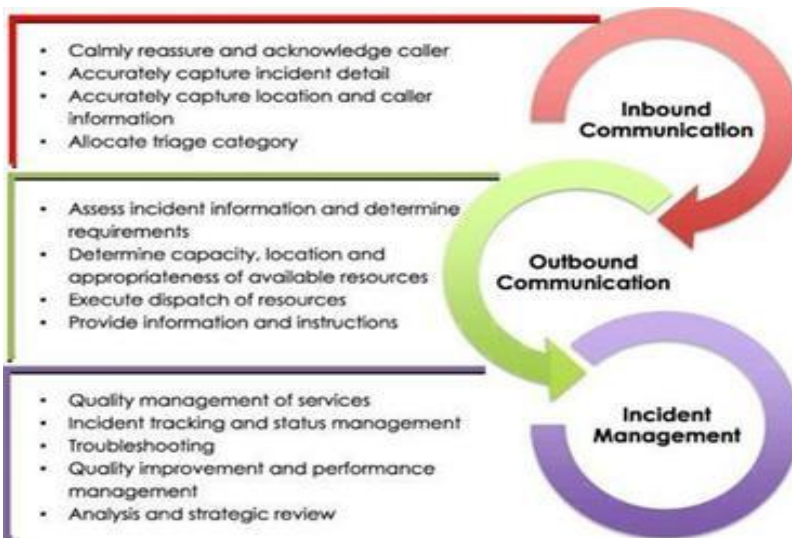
- Calmly reassure and acknowledge caller
- Accurately capture incident detail
- Accurately capture location and caller information
- Allocate triage category

Inbound Communication

- Assess incident information and determine requirements
- Determine capacity, location and appropriateness of available resources
- Execute dispatch of resources
- Provide information and instructions

Outbound Communication

- Quality management of services
- Incident tracking and status management
- Troubleshooting
- Quality improvement and performance management
- Analysis and strategic review

Incident Management